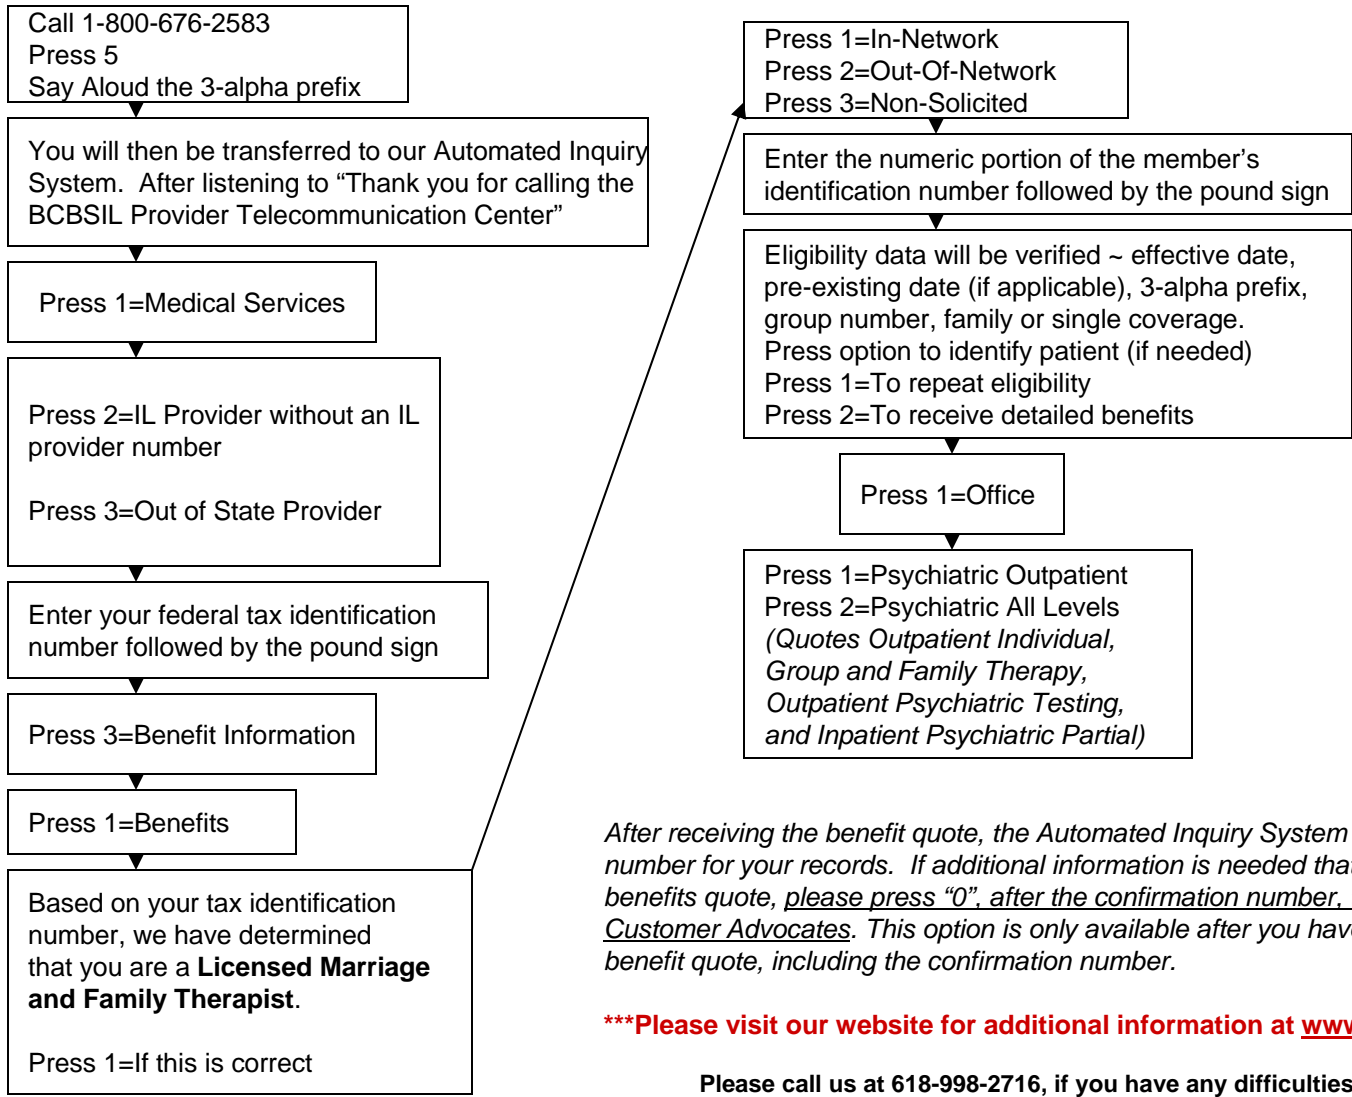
Call 1-800-676-2583
Press 5
Say Aloud the 3-alpha prefix

You will then be transferred to our Automated Inquiry System. After listening to "Thank you for calling the BCBSIL Provider Telecommunication Center"

Press 1=Medical Services

Press 2=IL Provider without an IL provider number

Press 3=Out of State Provider

Enter your federal tax identification number followed by the pound sign

Press 3=Benefit Information

Press 1=Benefits

Based on your tax identification number, we have determined that you are a **Licensed Marriage and Family Therapist**.

Press 1=If this is correct

Press 1=In-Network
Press 2=Out-Of-Network
Press 3=Non-Solicited

Enter the numeric portion of the member's identification number followed by the pound sign

Eligibility data will be verified ~ effective date, pre-existing date (if applicable), 3-alpha prefix, group number, family or single coverage.
Press option to identify patient (if needed)
Press 1=To repeat eligibility
Press 2=To receive detailed benefits

Press 1=Office

Press 1=Psychiatric Outpatient
Press 2=Psychiatric All Levels
*(Quotes Outpatient Individual, Group and Family Therapy, Outpatient Psychiatric Testing, and Inpatient Psychiatric Partial)*

*After receiving the benefit quote, the Automated Inquiry System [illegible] number for your records. If additional information is needed tha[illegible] benefits quote, please press "0", after the confirmation number, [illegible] Customer Advocates. This option is only available after you hav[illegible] benefit quote, including the confirmation number.*

***Please visit our website for additional information at www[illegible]

Please call us at 618-998-2716, if you have any difficulties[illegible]